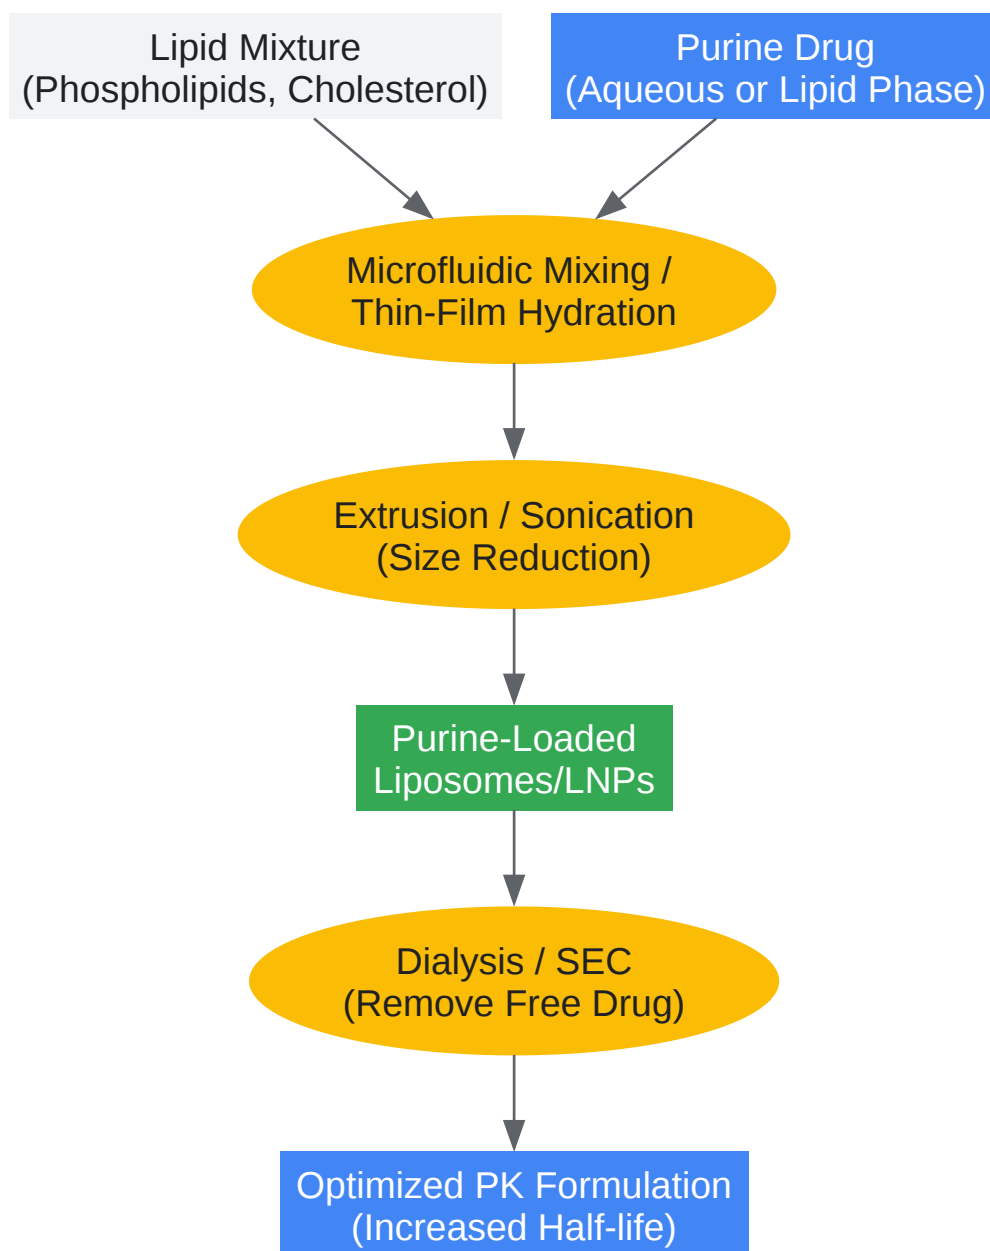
Lipid Mixture
(Phospholipids, Cholesterol)

Purine Drug
(Aqueous or Lipid Phase)

Microfluidic Mixing /
Thin-Film Hydration

Extrusion / Sonication
(Size Reduction)

Purine-Loaded
Liposomes/LNPs

Dialysis / SEC
(Remove Free Drug)

Optimized PK Formulation
(Increased Half-life)